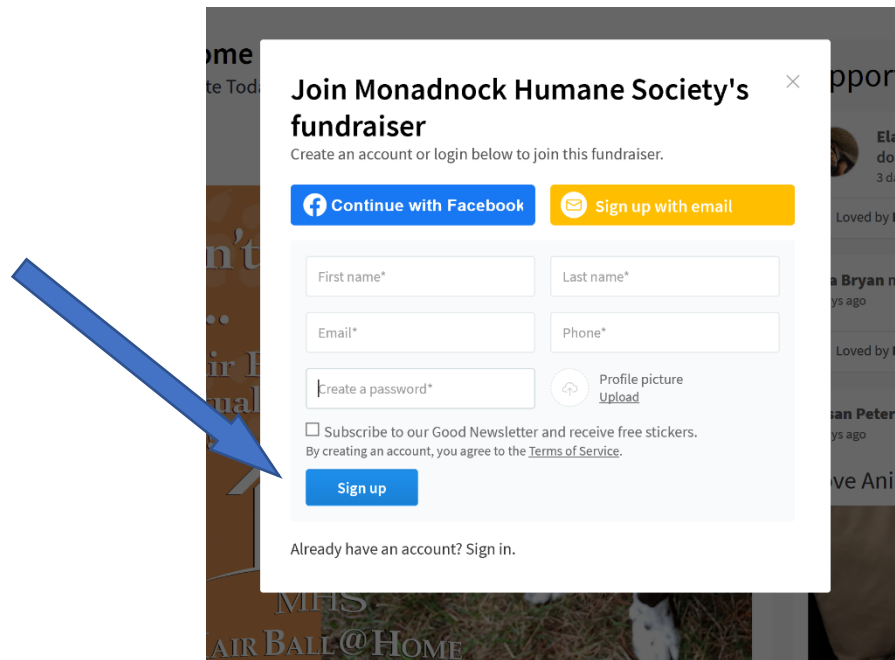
ome
te Tod

n't
..
ir F
ual

MHS
AIR BALL@HOME

Join Monadnock Humane Society's fundraiser

×

Create an account or login below to join this fundraiser.

Continue with Facebook

Sign up with email

First name*

Last name*

Email*

Phone*

Create a password*

Profile picture
Upload

Subscribe to our Good Newsletter and receive free stickers.

By creating an account, you agree to the Terms of Service.

Sign up

Already have an account? Sign in.

ppor
Ela
do
3 d
Loved by
a Bryan
ys ago
Loved by
san Peter
ys ago
ve Ani